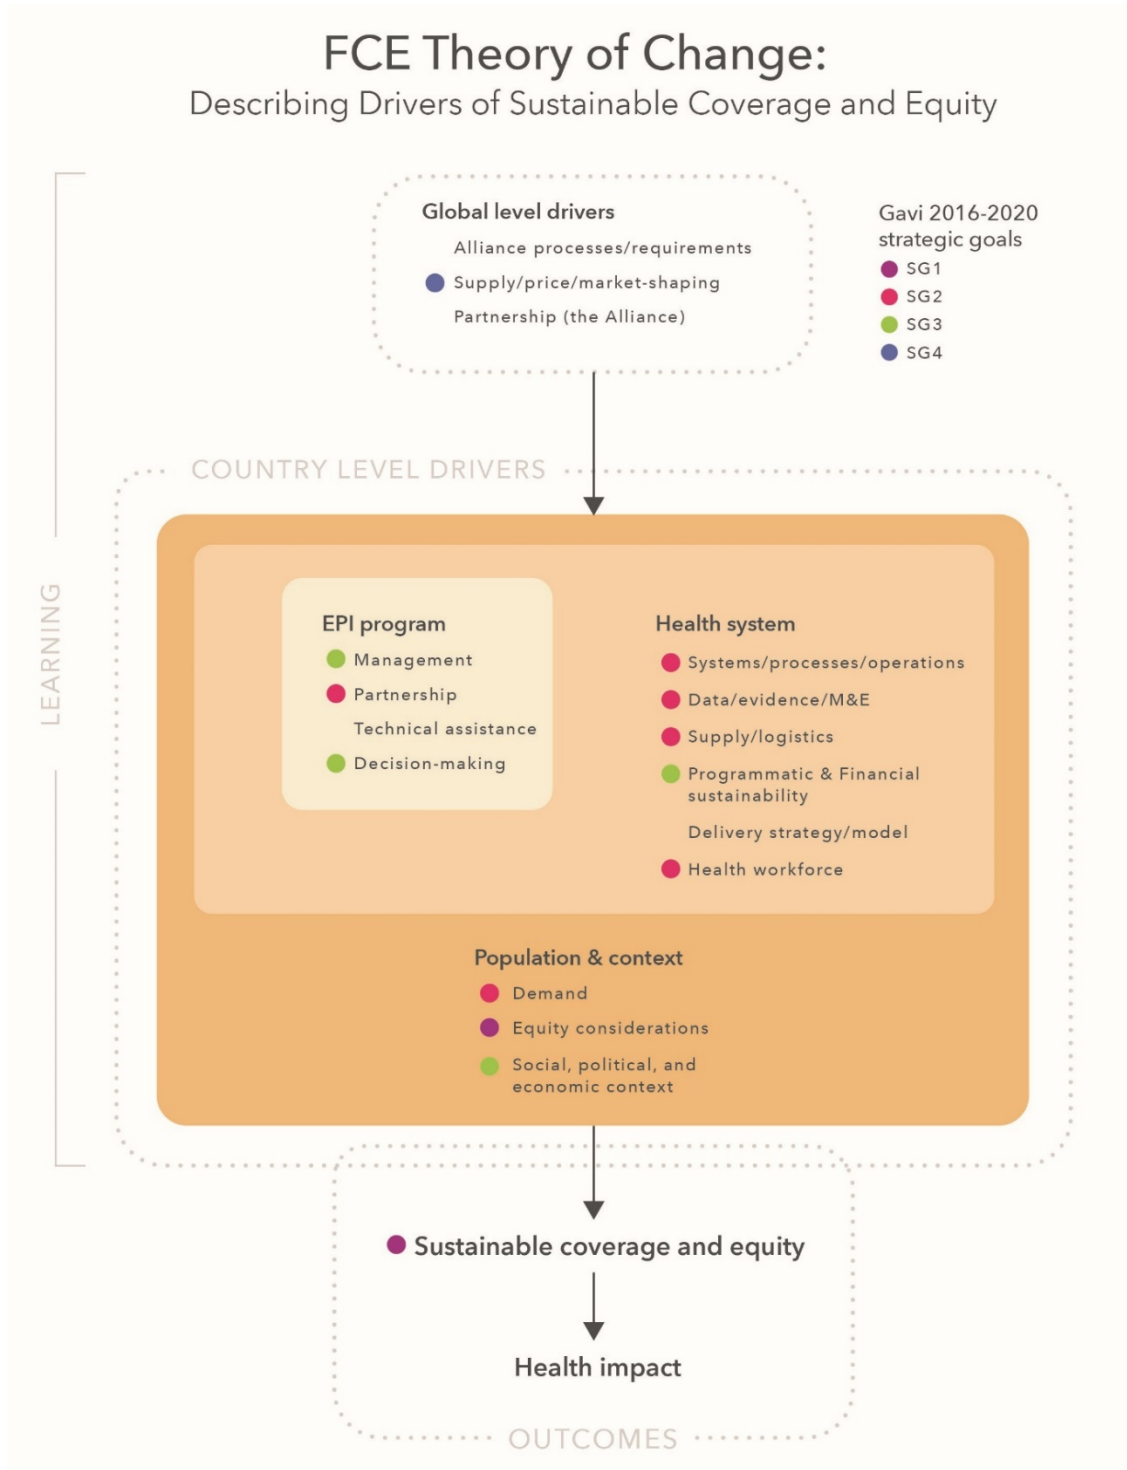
FCE Theory of Change:
Describing Drivers of Sustainable Coverage and Equity

Global level drivers
Alliance processes/requirements
Supply/price/market-shaping
Partnership (the Alliance)

Gavi 2016-2020 strategic goals
SG1
SG2
SG3
SG4

LEARNING

COUNTRY LEVEL DRIVERS

EPI program
Management
Partnership
Technical assistance
Decision-making

Health system
Systems/processes/operations
Data/evidence/M&E
Supply/logistics
Programmatic & Financial sustainability
Delivery strategy/model
Health workforce

Population & context
Demand
Equity considerations
Social, political, and economic context

Sustainable coverage and equity

Health impact

OUTCOMES